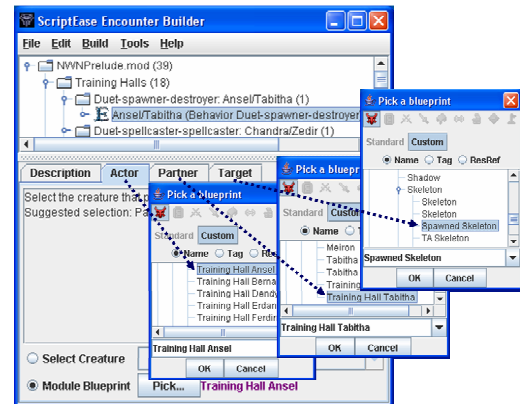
ScriptEase Encounter Builder

File Edit Build Tools Help

NWNPrelude.mod (39)
Training Halls (18)
Duet-spawner-destroyer: Ansel/Tabitha (1)
Ansel/Tabitha (Behavior Duet-spawner-destroyer
Duet-spellcaster-spellcaster: Chandra/Zedir (1)

Description | Actor | Partner | Target

Select the creature tha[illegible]
Suggested selection: Pa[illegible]

Select Creature
Module Blueprint Pick... Training Hall Ansel

Pick a blueprint
Standard Custom
Name Tag Re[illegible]
Training Hall Ansel
Training Hall Berna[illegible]
Training Hall Dendy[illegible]
Training Hall Erdan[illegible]
Training Hall Ferdin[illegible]
Training Hall Ansel
OK Cancel

Pick a bluep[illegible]
Standard Custo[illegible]
Name Tag
Melron
Tabitha
Tabitha
Training
Training Hall Tabitha
Training Hall Tabitha
OK Cancel

Pick a blueprint
Standard Custom
Name Tag ResRef
Shadow
Skeleton
Skeleton
Skeleton
Spawned Skeleton
TA Skeleton
Spawned Skeleton
OK Cancel